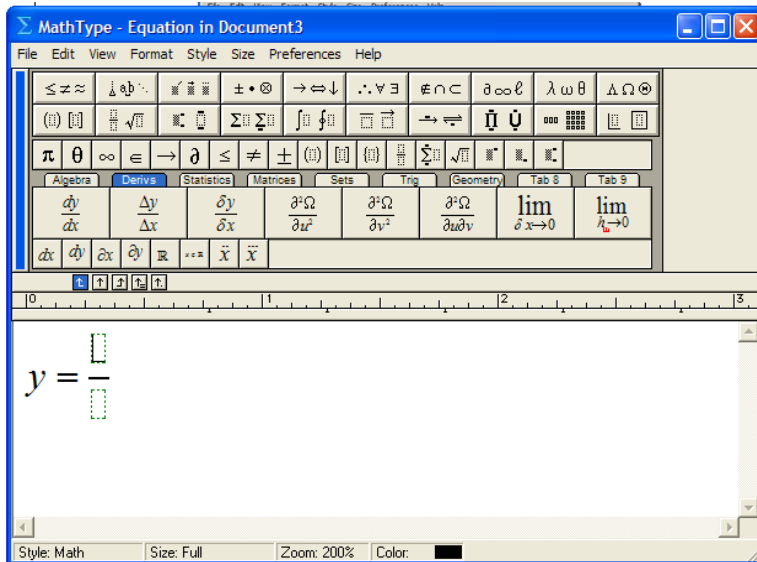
MathType - Equation in Document3

File Edit View Format Style Size Preferences Help

≤ ≠ ≈ ∴ ∀ ∃ ∉ ∩ ⊂ ∂ ∞ ℓ λ ω θ Λ Ω ⊗ ± • ⊗ → ⇔ ↓

π θ ∞ ∈ → ∂ ≤ ≠ ±

Algebra Derivs Statistics Matrices Sets Trig Geometry Tab 8 Tab 9

$\frac{dy}{dx}$ $\frac{\Delta y}{\Delta x}$ $\frac{\delta y}{\delta x}$ $\frac{\partial^2\Omega}{\partial u^2}$ $\frac{\partial^2\Omega}{\partial v^2}$ $\frac{\partial^2\Omega}{\partial u\partial v}$ $\lim_{\delta x\to0}$ $\lim_{h\to0}$

$dx$ $dy$ $\partial x$ $\partial y$ $\mathbb{R}$ $\ddot{x}$ $\dddot{x}$

0 1 2 3

$y = \frac{}{}$

Style: Math Size: Full Zoom: 200% Color: